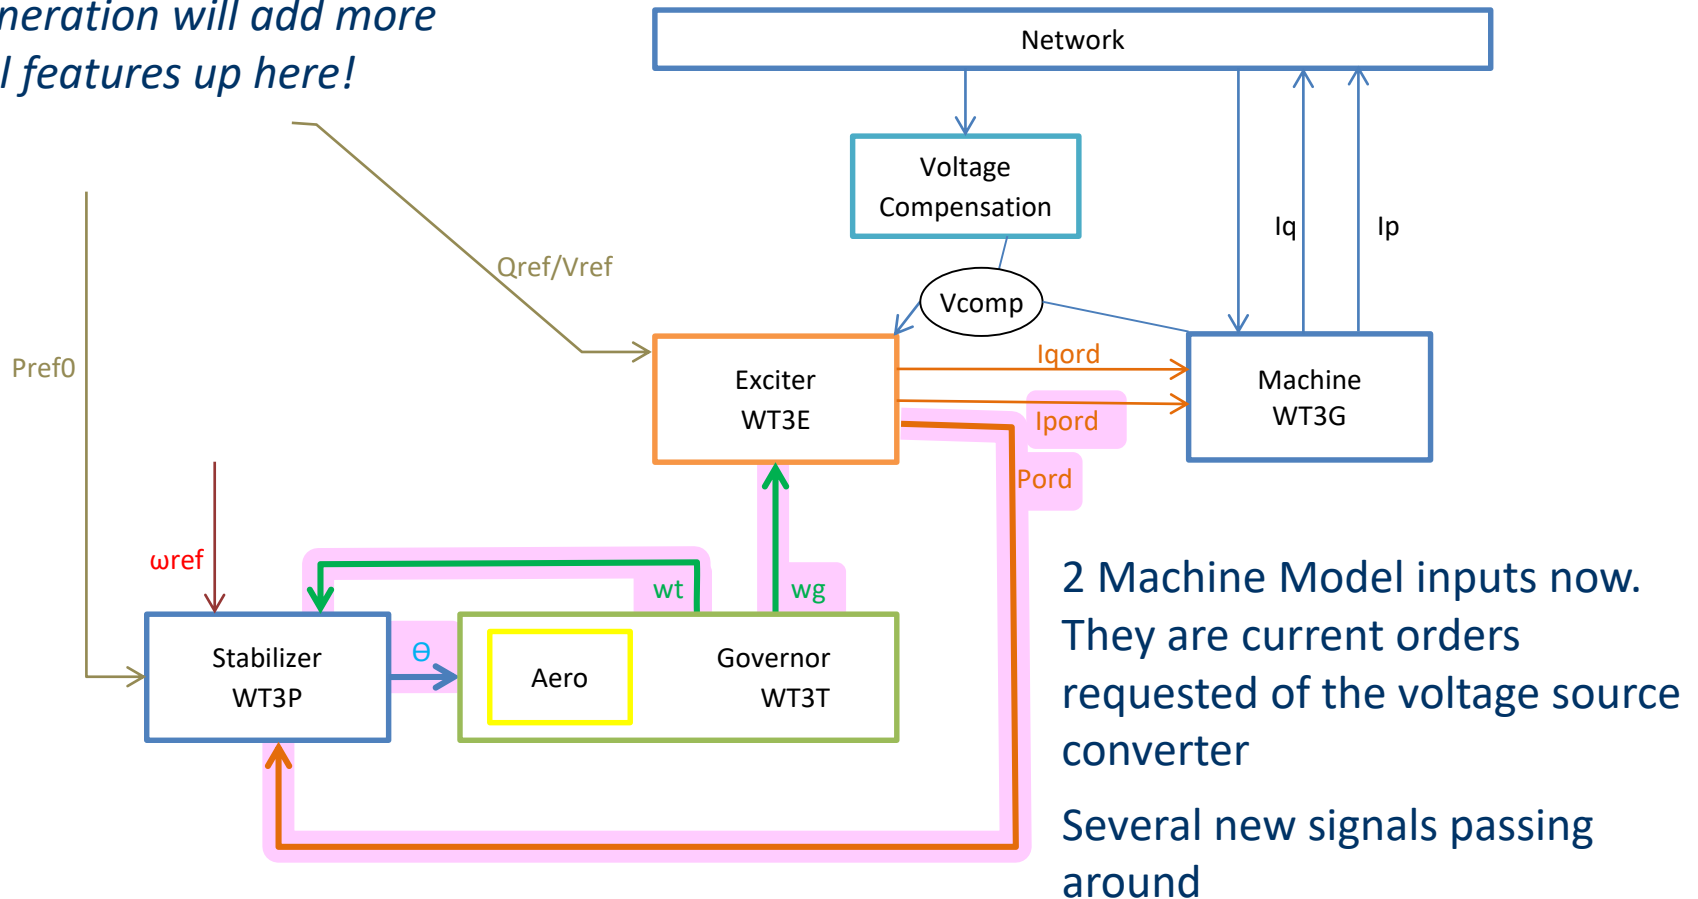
neration will add more
l features up here!

Network

Voltage Compensation

Iq

Ip

Qref/Vref

Vcomp

Pref0

Exciter
WT3E

Iqord

Machine
WT3G

Ipord

Pord

ωref

wt

wg

Stabilizer
WT3P

θ

Aero

Governor
WT3T

2 Machine Model inputs now. They are current orders requested of the voltage source converter

Several new signals passing around